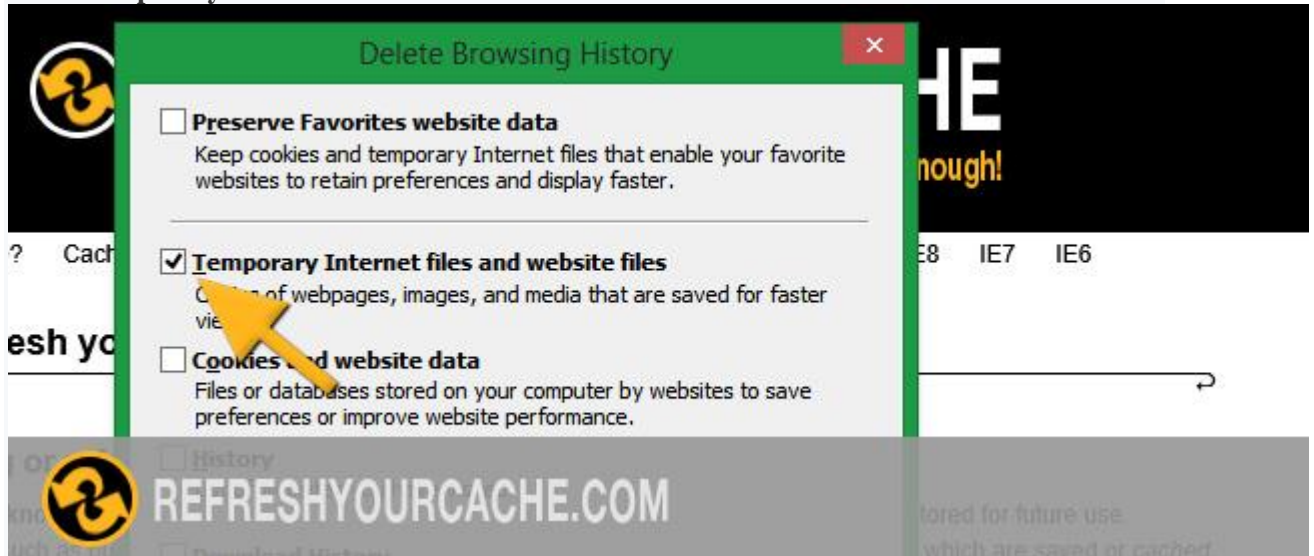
HE

nough!

? Cach

E8 IE7 IE6

esh yo

Delete Browsing History

Preserve Favorites website data
Keep cookies and temporary Internet files that enable your favorite websites to retain preferences and display faster.

Temporary Internet files and website files
C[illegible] of webpages, images, and media that are saved for faster vie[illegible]

Cookies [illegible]d website data
Files or databases stored on your computer by websites to save preferences or improve website performance.

History

REFRESHYOURCACHE.COM

tored for future use

which are saved or cached

Download History